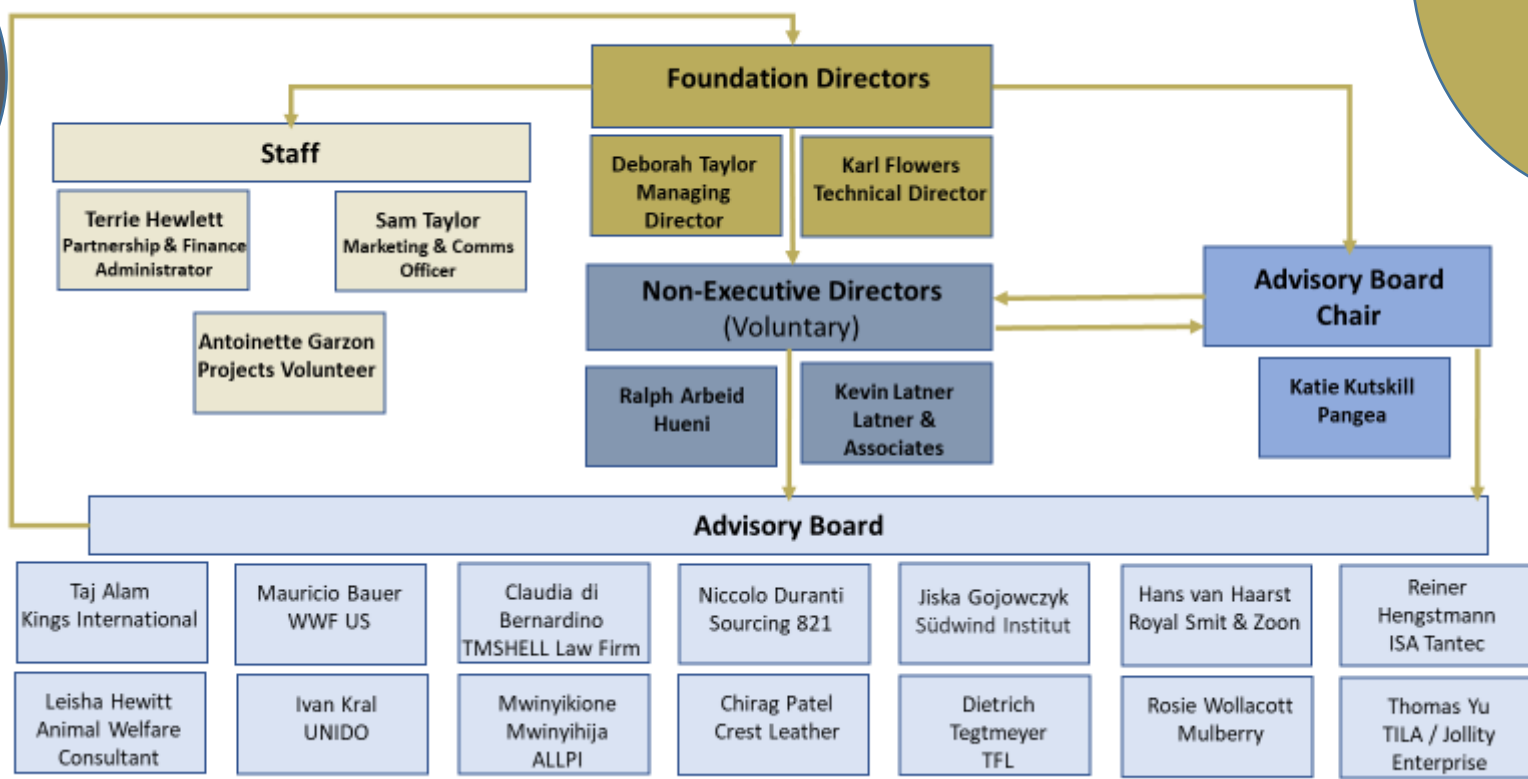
Foundation Directors

Staff

Terrie Hewlett
Partnership & Finance Administrator

Sam Taylor
Marketing & Comms Officer

Antoinette Garzon
Projects Volunteer

Deborah Taylor
Managing Director

Karl Flowers
Technical Director

Non-Executive Directors
(Voluntary)

Ralph Arbeid
Hueni

Kevin Latner
Latner & Associates

Advisory Board Chair

Katie Kutskill
Pangea

Advisory Board

Taj Alam
Kings International

Mauricio Bauer
WWF US

Claudia di Bernardino
TMSHELL Law Firm

Niccolo Duranti
Sourcing 821

Jiska Gojowczyk
Südwind Institut

Hans van Haarst
Royal Smit & Zoon

Reiner Hengstmann
ISA Tantec

Leisha Hewitt
Animal Welfare Consultant

Ivan Kral
UNIDO

Mwinyikione Mwinyihija
ALLPI

Chirag Patel
Crest Leather

Dietrich Tegtmeyer
TFL

Rosie Wollacott
Mulberry

Thomas Yu
TILA / Jollity Enterprise